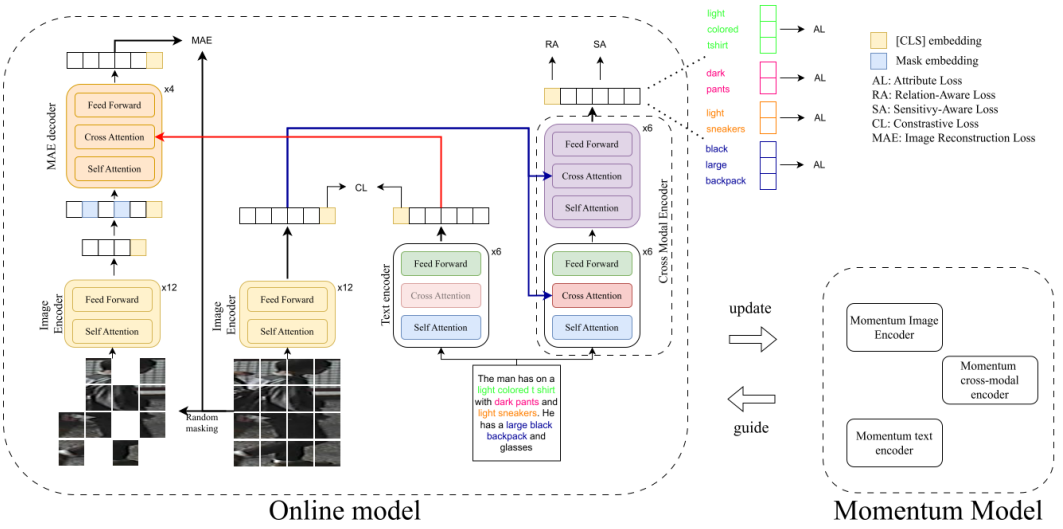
MAE

x4

Feed Forward

Cross Attention

Self Attention

MAE decoder

x12

Feed Forward

Self Attention

Image Encoder

Random masking

Image Encoder

Feed Forward

Self Attention

x12

CL

x6

Feed Forward

Cross Attention

Self Attention

Text encoder

RA

SA

x6

Feed Forward

Cross Attention

Self Attention

x6

Feed Forward

Cross Attention

Self Attention

Cross Modal Encoder

The man has on a light colored t shirt with dark pants and light sneakers. He has a large black backpack and glasses

light colored tshirt

AL

dark pants

AL

light sneakers

AL

black large backpack

AL

[CLS] embedding

Mask embedding

AL: Attribute Loss

RA: Relation-Aware Loss

SA: Sensitivy-Aware Loss

CL: Constrastive Loss

MAE: Image Reconstruction Loss

update

guide

Momentum Image Encoder

Momentum cross-modal encoder

Momentum text encoder

Online model

Momentum Model